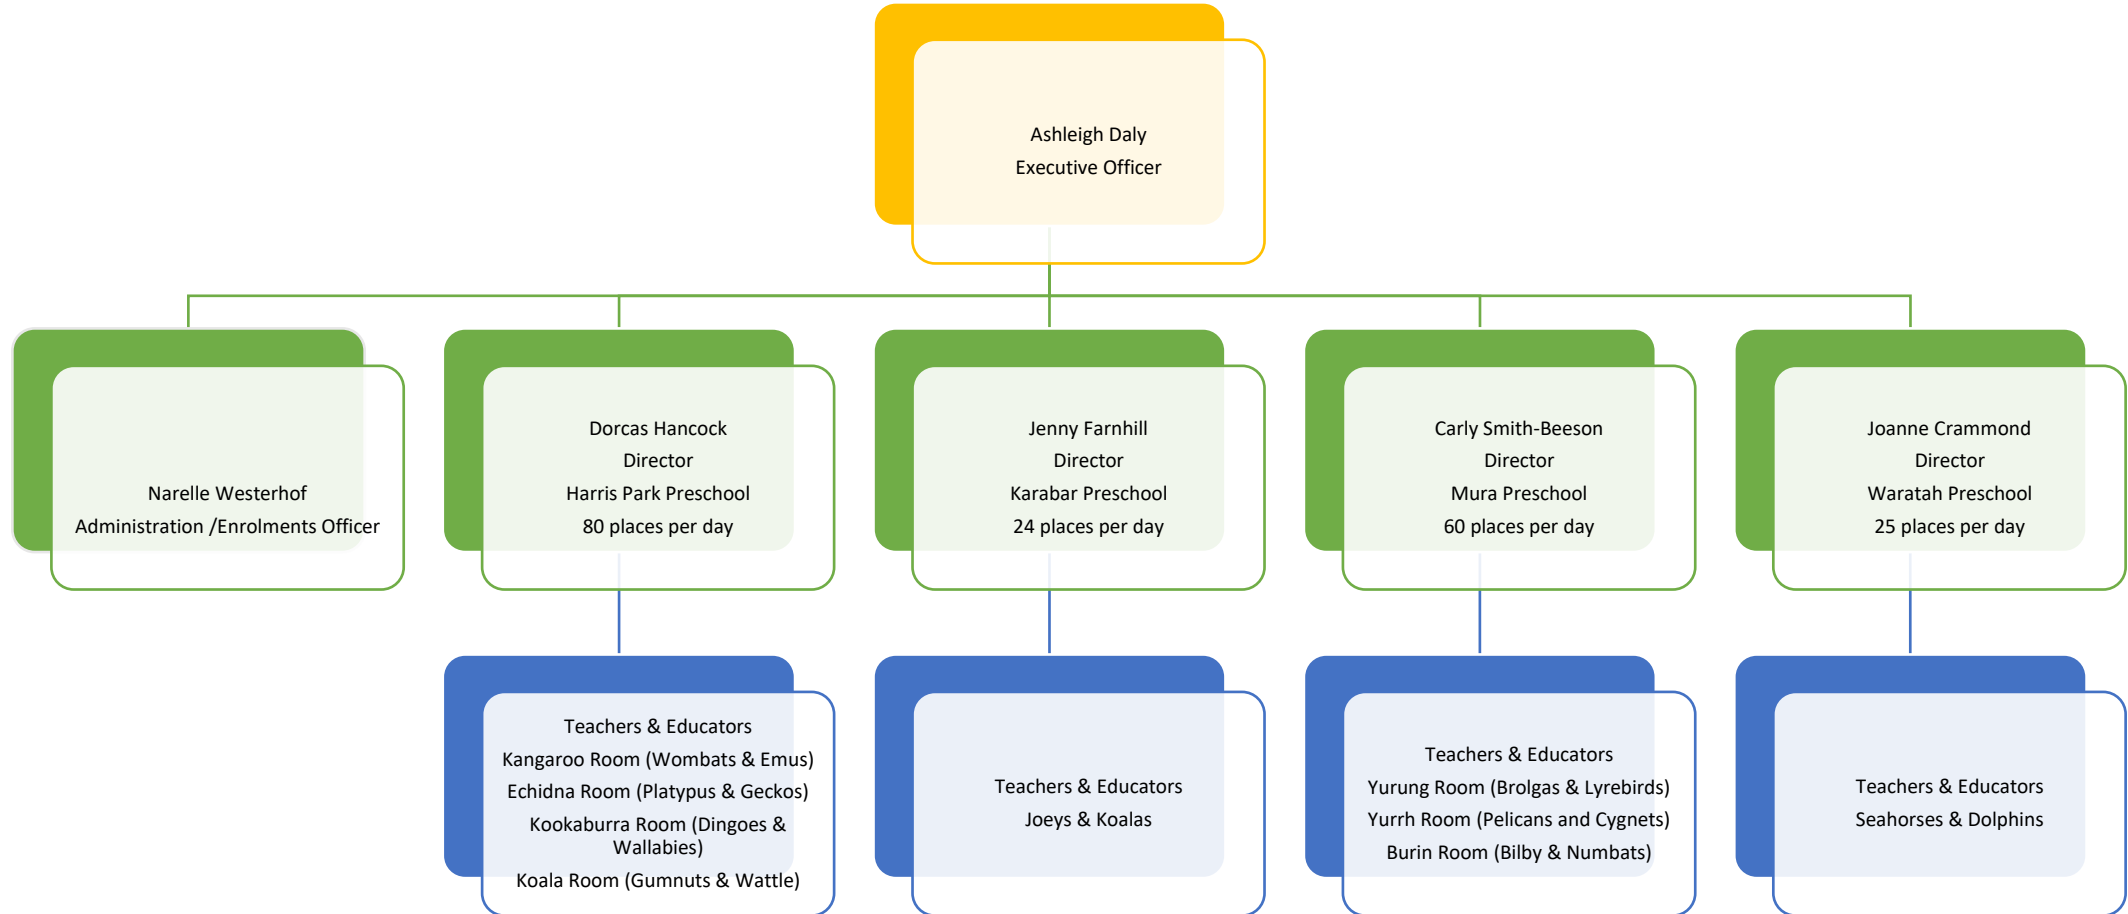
Ashleigh Daly
Executive Officer

Narelle Westerhof
Administration /Enrolments Officer

Dorcas Hancock
Director
Harris Park Preschool
80 places per day

Jenny Farnhill
Director
Karabar Preschool
24 places per day

Carly Smith-Beeson
Director
Mura Preschool
60 places per day

Joanne Crammond
Director
Waratah Preschool
25 places per day

Teachers & Educators
Kangaroo Room (Wombats & Emus)
Echidna Room (Platypus & Geckos)
Kookaburra Room (Dingoes & Wallabies)
Koala Room (Gumnuts & Wattle)

Teachers & Educators
Joeys & Koalas

Teachers & Educators
Yurung Room (Brolgas & Lyrebirds)
Yurrh Room (Pelicans and Cygnets)
Burin Room (Bilby & Numbats)

Teachers & Educators
Seahorses & Dolphins